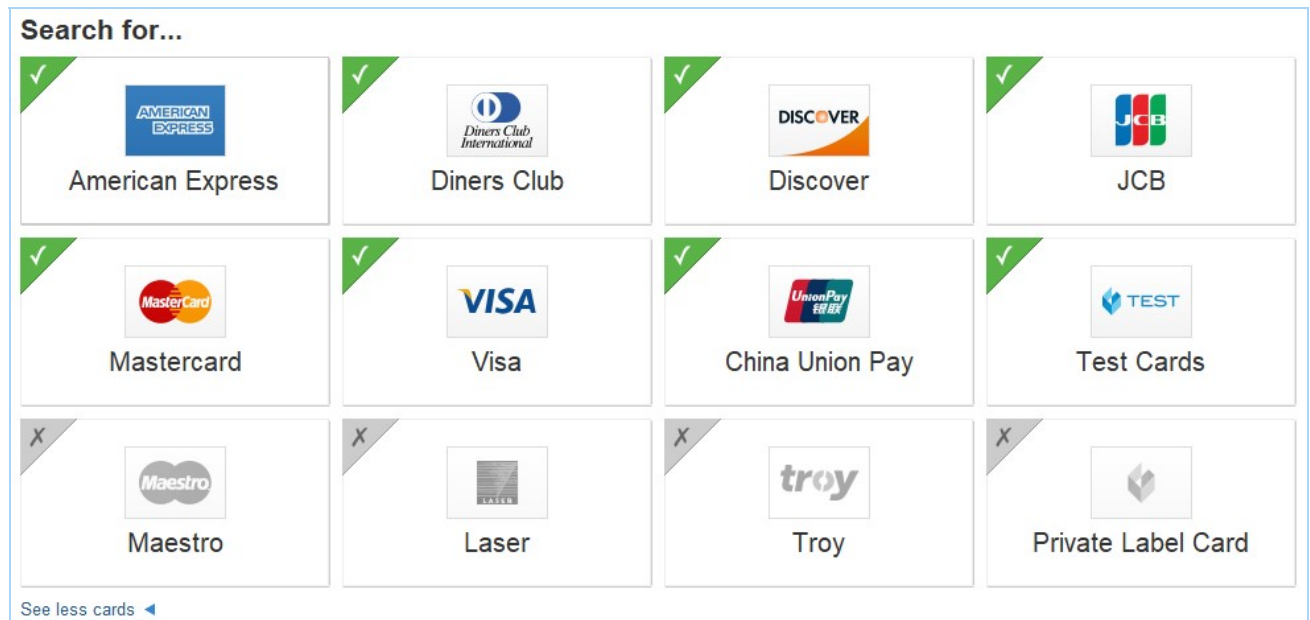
Search for...

✓ AMERICAN EXPRESS American Express

✓ Diners Club International Diners Club

✓ DISCOVER Discover

✓ JCB JCB

✓ MasterCard Mastercard

✓ VISA Visa

✓ UnionPay 银联 China Union Pay

✓ TEST Test Cards

✗ Maestro Maestro

✗ LASER Laser

✗ troy Troy

✗ Private Label Card

See less cards ◄